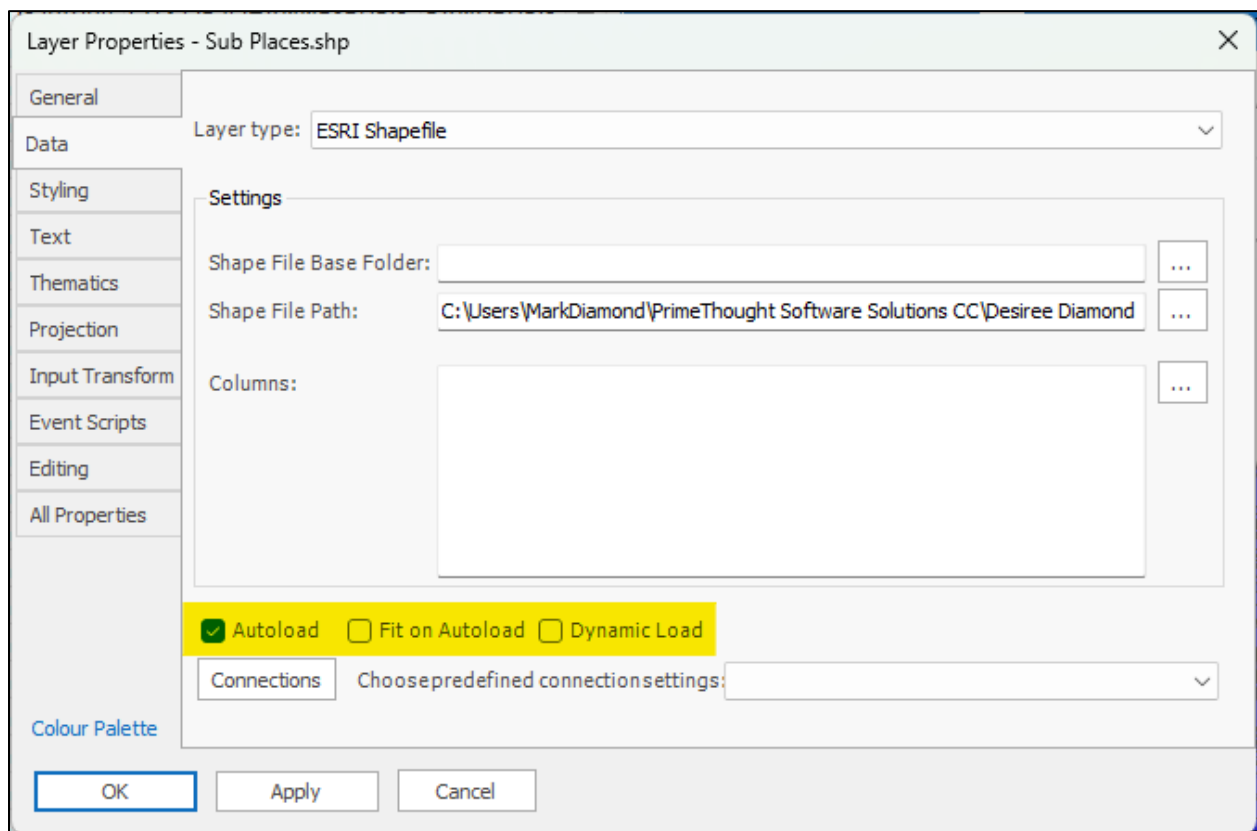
Layer Properties - Sub Places.shp

×

General
Data
Styling
Text
Thematics
Projection
Input Transform
Event Scripts
Editing
All Properties

Layer type: ESRI Shapefile

Settings

Shape File Base Folder:
...

Shape File Path: C:\Users\MarkDiamond\PrimeThought Software Solutions CC\Desiree Diamond
...

Columns:
...

Autoload
Fit on Autoload
Dynamic Load

Connections
Choosepredefined connectionsettings:

Colour Palette

OK
Apply
Cancel